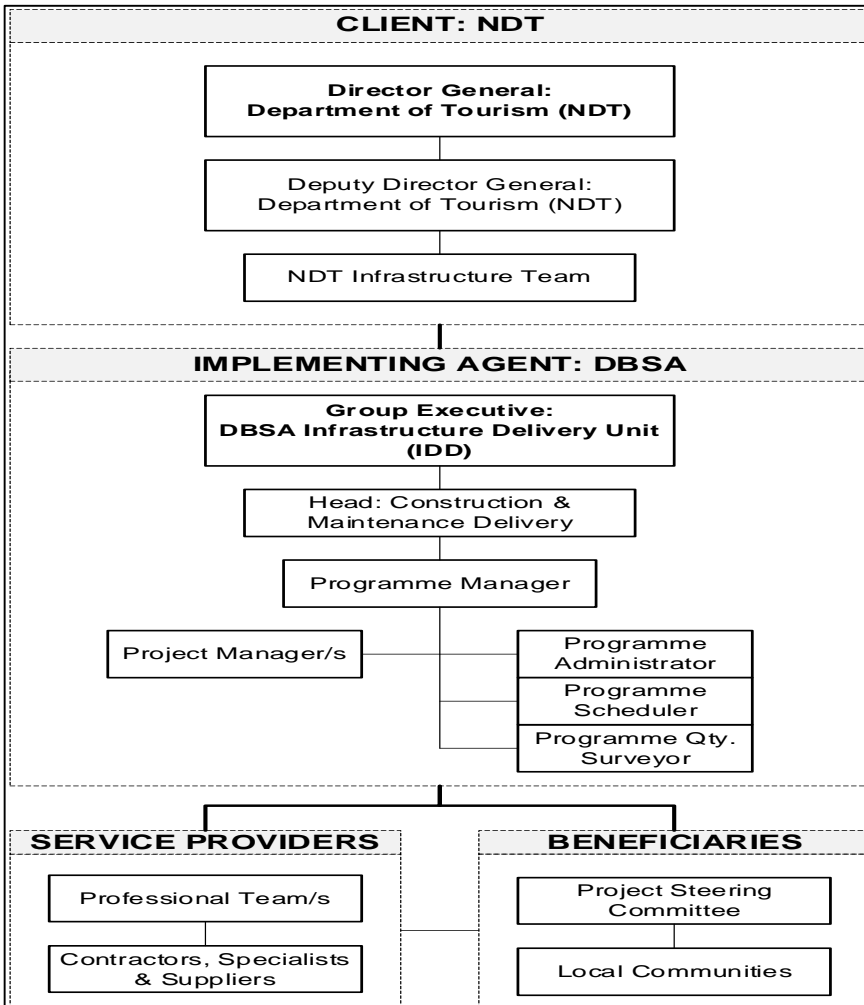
CLIENT: NDT

Director General:
Department of Tourism (NDT)

Deputy Director General:
Department of Tourism (NDT)

NDT Infrastructure Team

IMPLEMENTING AGENT: DBSA

Group Executive:
DBSA Infrastructure Delivery Unit (IDD)

Head: Construction & Maintenance Delivery

Programme Manager

Project Manager/s

Programme Administrator

Programme Scheduler

Programme Qty. Surveyor

SERVICE PROVIDERS

Professional Team/s

Contractors, Specialists & Suppliers

BENEFICIARIES

Project Steering Committee

Local Communities